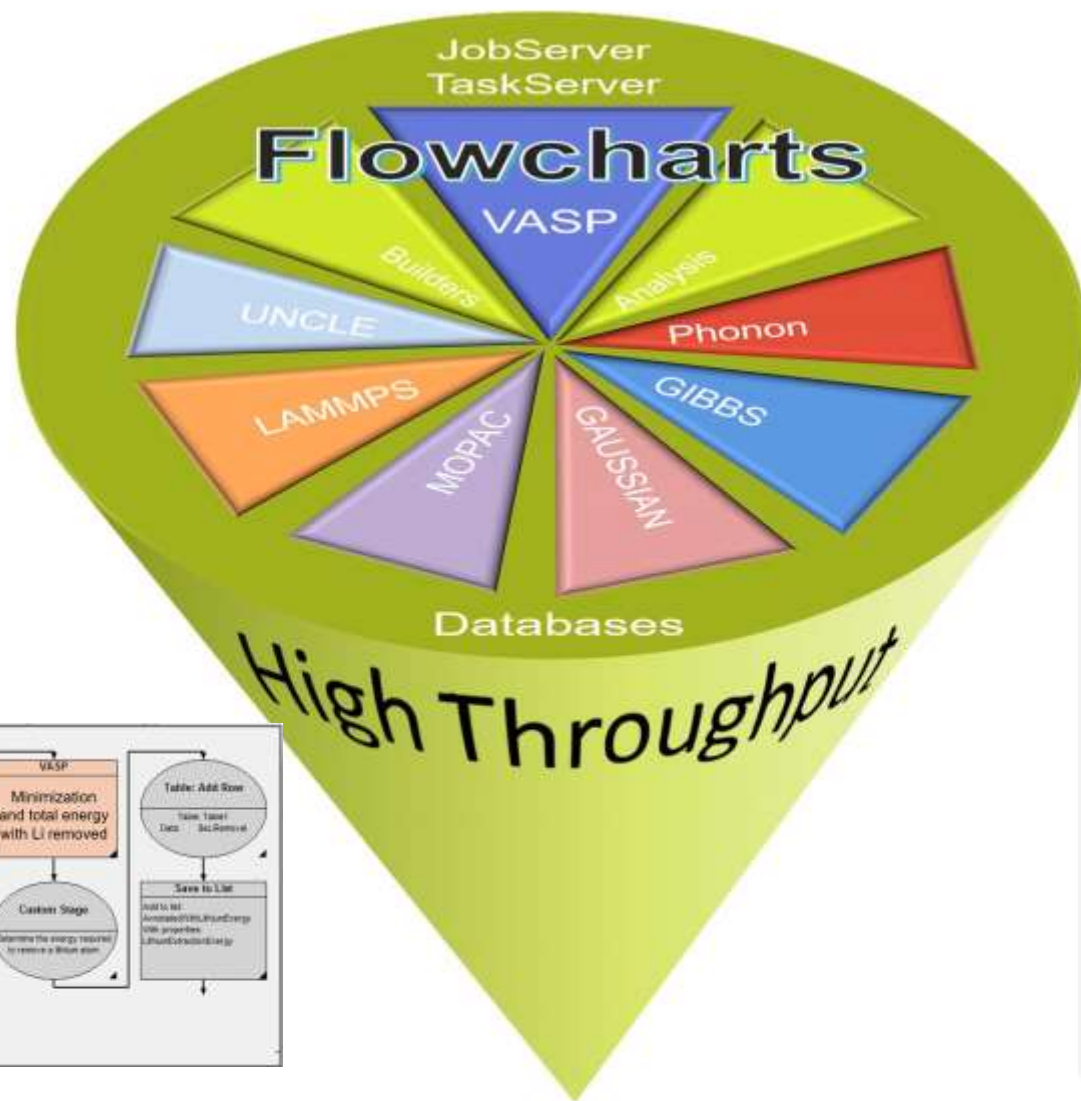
JobServer
TaskServer
Flowcharts
VASP
Builders
Analysis
UNCLE
Phonon
LAMMPS
MOPAC
GAUSSIAN
GIBBS
Databases
High Throughput

VASP
Minimization and total energy with Li removed

Custom Stage
Determine the energy required to remove a lithium atom

Table: Add Row
Table: Table1
Data: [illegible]

Save to List
Add to list: AnnotatedWithLithiumEnergy
With properties: LithiumExtractionEnergy